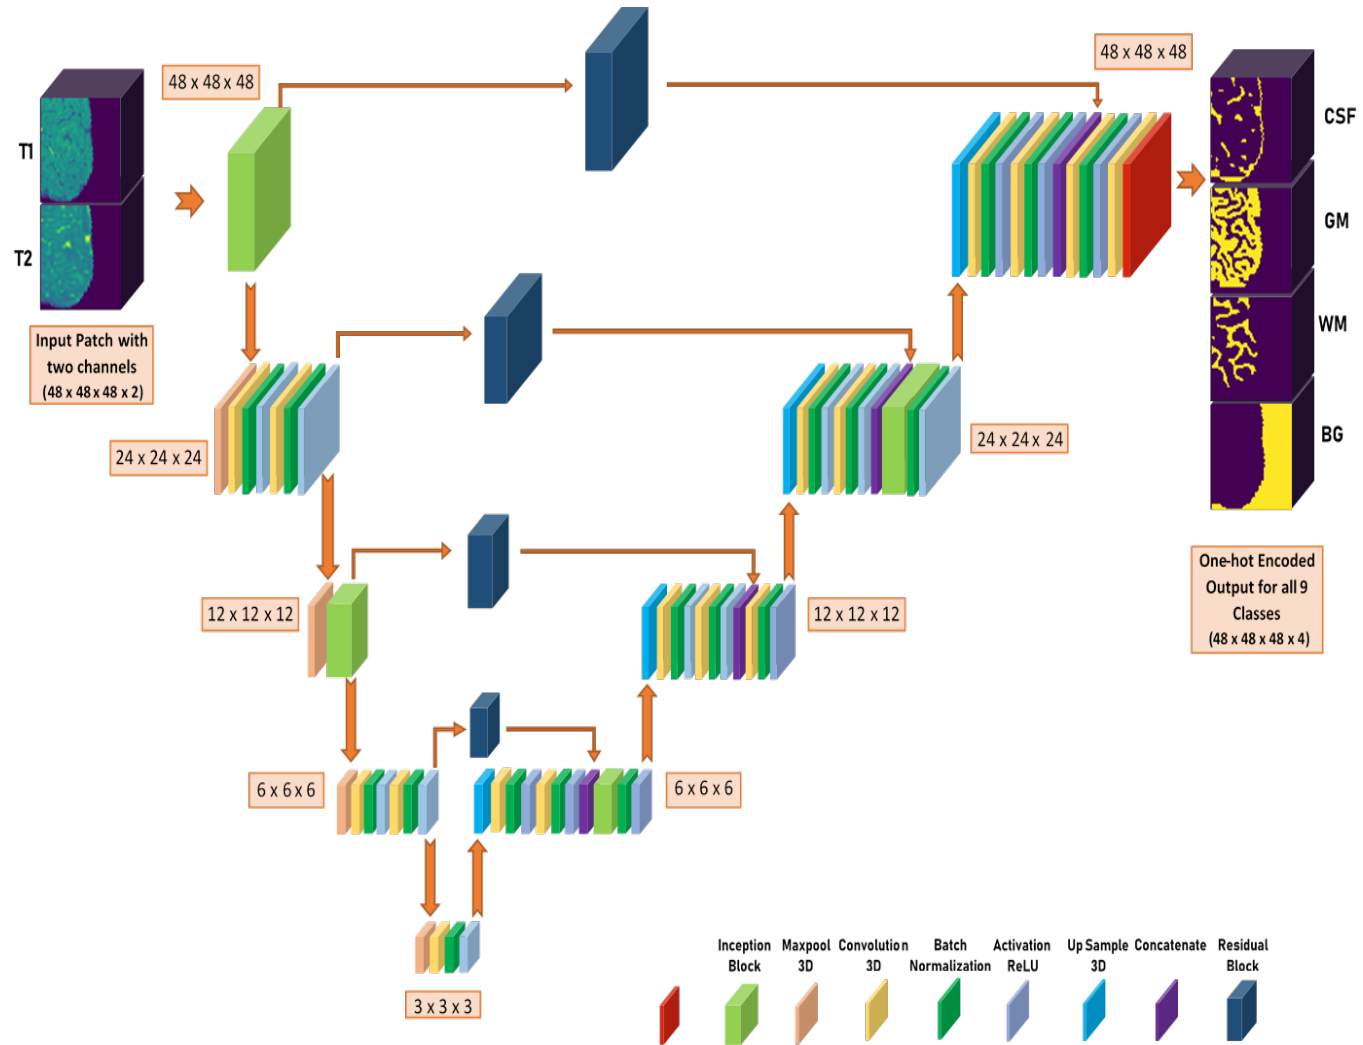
T1
T2
Input Patch with two channels (48 x 48 x 48 x 2)

48 x 48 x 48

24 x 24 x 24

12 x 12 x 12

6 x 6 x 6

3 x 3 x 3

6 x 6 x 6

12 x 12 x 12

24 x 24 x 24

48 x 48 x 48

CSF
GM
WM
BG

One-hot Encoded Output for all 9 Classes (48 x 48 x 48 x 4)

Inception Block
Maxpool 3D
Convolution 3D
Batch Normalization
Activation ReLU
Up Sample 3D
Concatenate
Residual Block